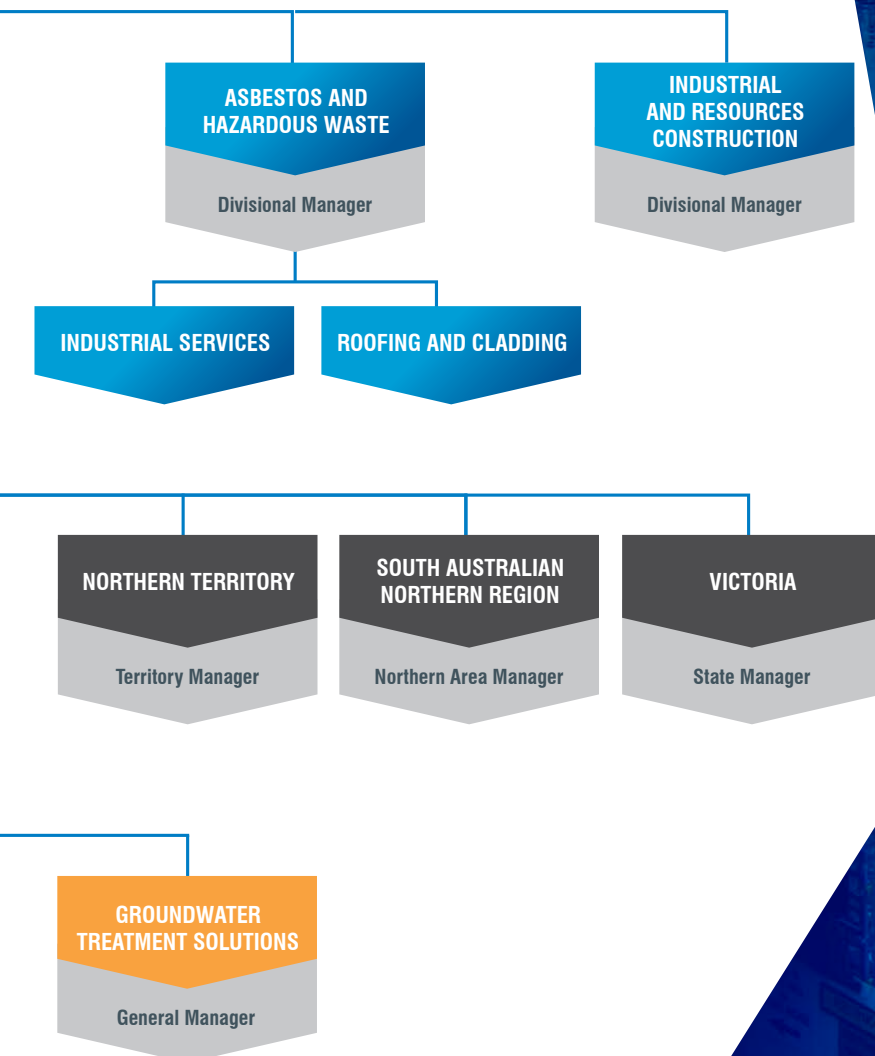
ASBESTOS AND HAZARDOUS WASTE

Divisional Manager

INDUSTRIAL AND RESOURCES CONSTRUCTION

Divisional Manager

INDUSTRIAL SERVICES

ROOFING AND CLADDING

NORTHERN TERRITORY

Territory Manager

SOUTH AUSTRALIAN NORTHERN REGION

Northern Area Manager

VICTORIA

State Manager

GROUNDWATER TREATMENT SOLUTIONS

General Manager